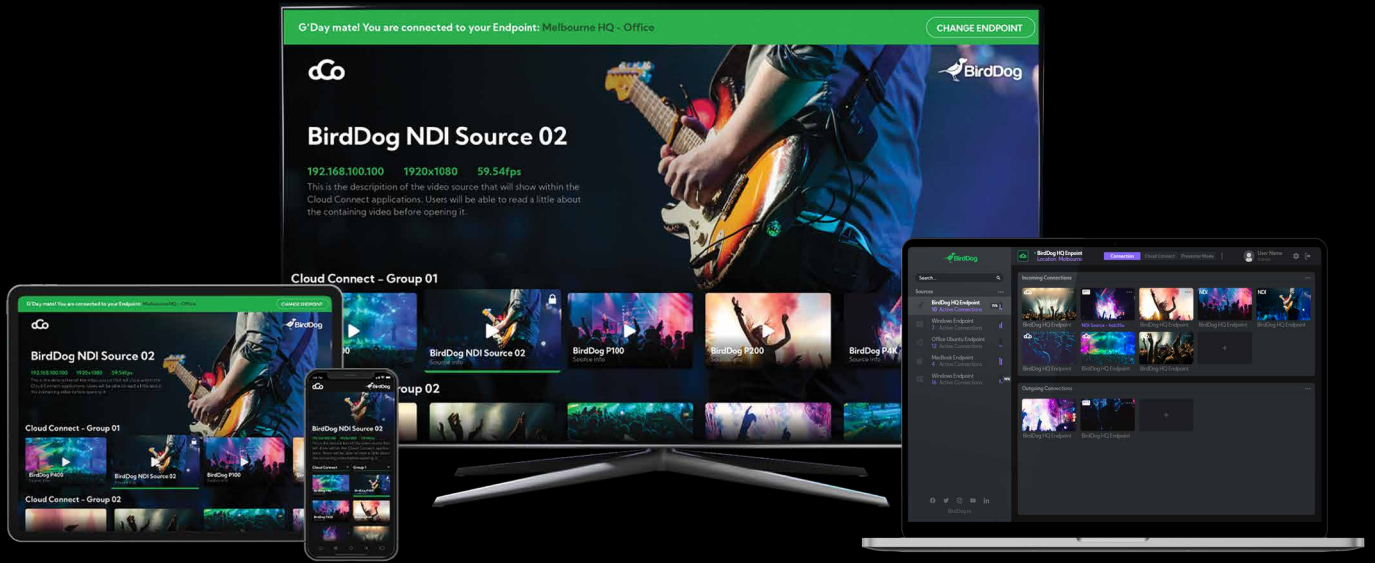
G'Day mate! You are connected to your Endpoint: Melbourne HQ - Office

CHANGE ENDPOINT

BirdDog

BirdDog NDI Source 02

192.168.100.100 1920x1080 59.54fps

This is the description of the video source that will show within the Cloud Connect applications. Users will be able to read a little about the containing video before opening it.

Cloud Connect - Group 01

BirdDog NDI Source 02
Source info

BirdDog P100
Source info

BirdDog P200
Source info

BirdDog P4K
Source info

Cloud Connect - Group 02

G'Day mate! You are connected to your Endpoint: Melbourne HQ - Office

CHANGE ENDPOINT

BirdDog

BirdDog NDI Source 02

192.168.100.100 1920x1080 59.54fps

Cloud Connect - Group 01

BirdDog P400

BirdDog NDI Source 02

BirdDog P100

Cloud Connect - Group 02

BirdDog

BirdDog NDI Source 02

BirdDog

BirdDog HQ Endpoint
Location: Melbourne

Connections

Search...

Sources

BirdDog HQ Endpoint
10 Active Connections

Windows Endpoint
7 Active Connections

Office Ubuntu Endpoint
12 Active Connections

Macbook Endpoint
4 Active Connections

Windows Endpoint
16 Active Connections

Incoming Connections

BirdDog HQ Endpoint

NDI Source - Add.00a

BirdDog HQ Endpoint

BirdDog HQ Endpoint

BirdDog HQ Endpoint

BirdDog HQ Endpoint

BirdDog HQ Endpoint

BirdDog HQ Endpoint

Outgoing Connections

BirdDog HQ Endpoint

BirdDog HQ Endpoint